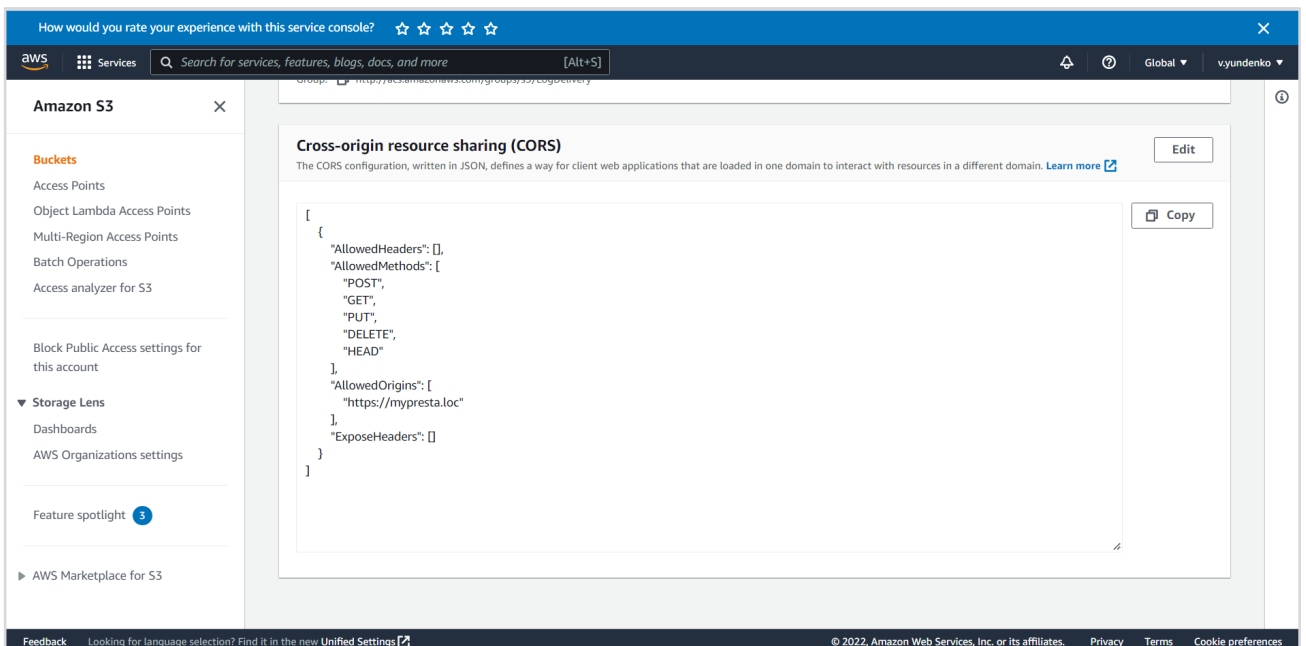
How would you rate your experience with this service console? ☆ ☆ ☆ ☆ ☆

aws Services Search for services, features, blogs, docs, and more [Alt+S] Global ▼ v.yundenko ▼

Amazon S3

Buckets
Access Points
Object Lambda Access Points
Multi-Region Access Points
Batch Operations
Access analyzer for S3

Block Public Access settings for this account

▼ Storage Lens
Dashboards
AWS Organizations settings

Feature spotlight 3

▶ AWS Marketplace for S3

Group: http://acs.amazonaws.com/groups/s3/LogDelivery

Cross-origin resource sharing (CORS)
The CORS configuration, written in JSON, defines a way for client web applications that are loaded in one domain to interact with resources in a different domain. Learn more

Edit

Copy

[
{
"AllowedHeaders": [],
"AllowedMethods": [
"POST",
"GET",
"PUT",
"DELETE",
"HEAD"
],
"AllowedOrigins": [
"https://mypresta.loc"
],
"ExposeHeaders": []
}
]

Feedback Looking for language selection? Find it in the new Unified Settings © 2022, Amazon Web Services, Inc. or its affiliates. Privacy Terms Cookie preferences